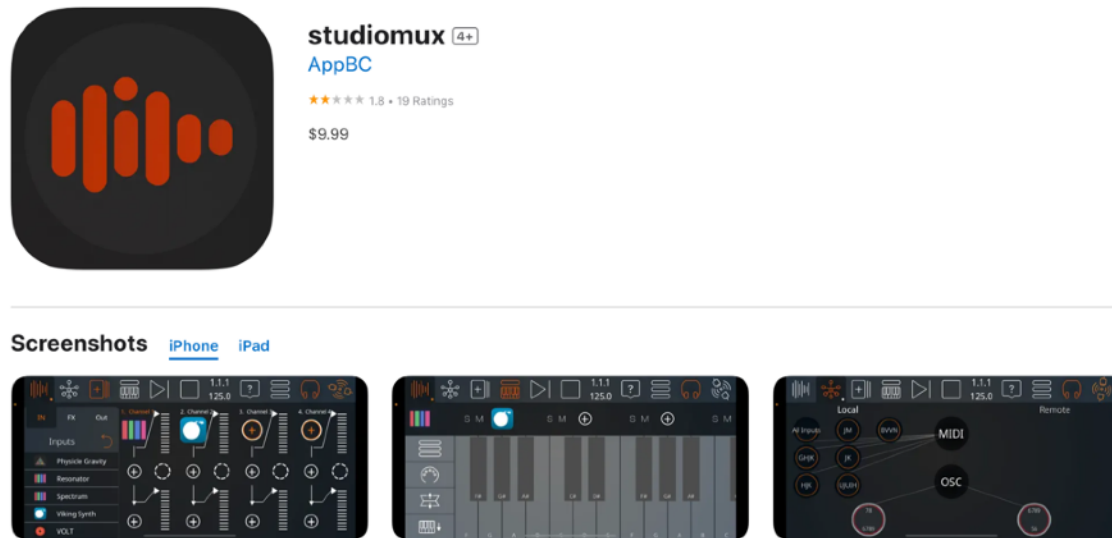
studiomux 4+
AppBC
1.8 • 19 Ratings
$9.99

Screenshots iPhone iPad

1.1.1 125.0
IN FX Out
Inputs
Physicle Gravity
Resonator
Spectrum
Viking Synth
VOLT
1. Channel 2. Channel 3. Channel 4. Channel

1.1.1 125.0
S M S M S M S M

1.1.1 125.0
Local Remote
All Inputs JM BVVN MIDI
GHJK JK
HJK UJUH OSC